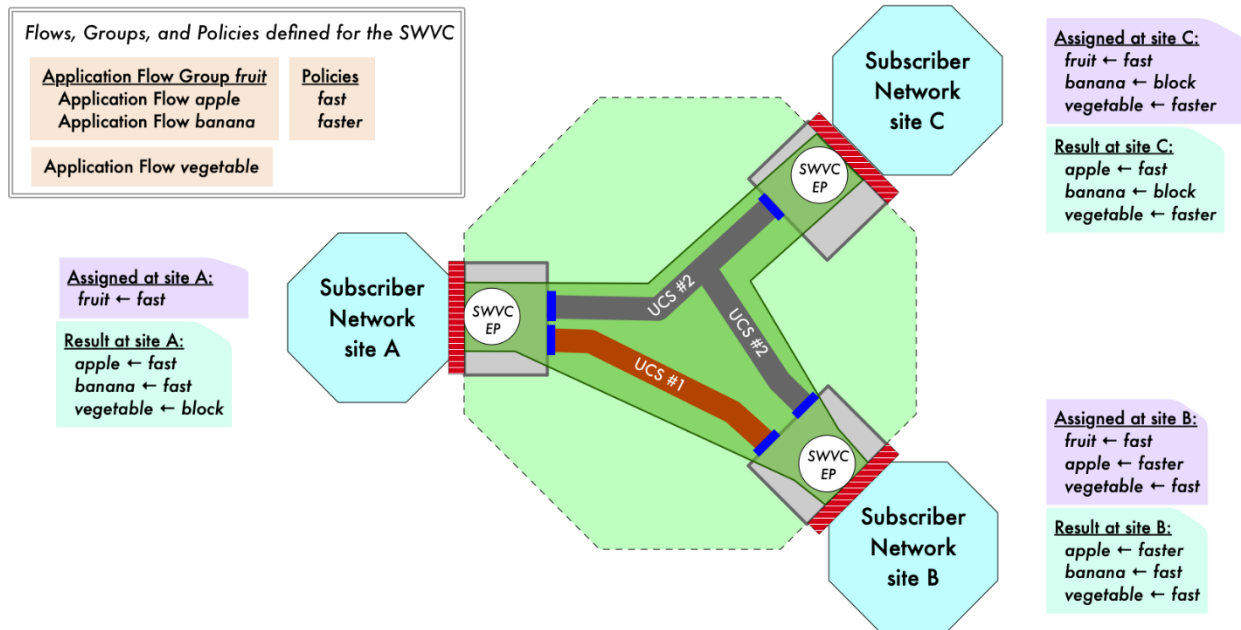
*Flows, Groups, and Policies defined for the SWVC*

Application Flow Group *fruit*
Application Flow *apple*
Application Flow *banana*

Policies
*fast*
*faster*

Application Flow *vegetable*

Subscriber Network site C

Assigned at site C:
*fruit* ← *fast*
*banana* ← *block*
*vegetable* ← *faster*

Result at site C:
*apple* ← *fast*
*banana* ← *block*
*vegetable* ← *faster*

SWVC EP

Subscriber Network site A

SWVC EP

UCS #2

UCS #2

UCS #1

Assigned at site A:
*fruit* ← *fast*

Result at site A:
*apple* ← *fast*
*banana* ← *fast*
*vegetable* ← *block*

SWVC EP

Assigned at site B:
*fruit* ← *fast*
*apple* ← *faster*
*vegetable* ← *fast*

Subscriber Network site B

Result at site B:
*apple* ← *faster*
*banana* ← *fast*
*vegetable* ← *fast*